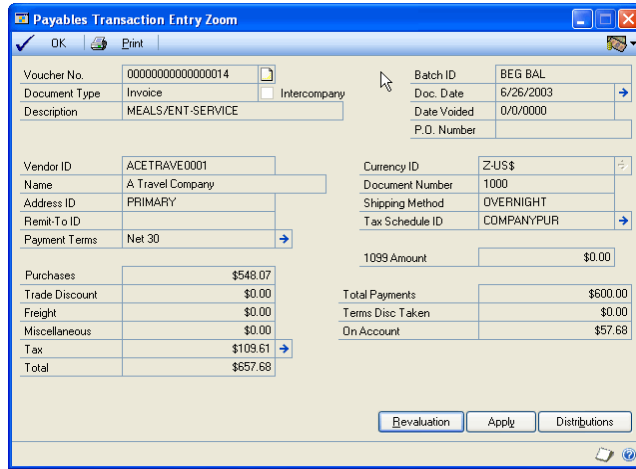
Payables Transaction Entry Zoom

OK Print

Voucher No. 00000000000000014
Document Type Invoice Intercompany
Description MEALS/ENT-SERVICE

Batch ID BEG BAL
Doc. Date 6/26/2003
Date Voided 0/0/0000
P.O. Number

Vendor ID ACETRAVE0001
Name A Travel Company
Address ID PRIMARY
Remit-To ID
Payment Terms Net 30

Currency ID Z-US$
Document Number 1000
Shipping Method OVERNIGHT
Tax Schedule ID COMPANYPUR

1099 Amount $0.00

| | |
|---|---|
| Purchases | $548.07 |
| Trade Discount | $0.00 |
| Freight | $0.00 |
| Miscellaneous | $0.00 |
| Tax | $109.61 |
| Total | $657.68 |

| | |
|---|---|
| Total Payments | $600.00 |
| Terms Disc Taken | $0.00 |
| On Account | $57.68 |

Revaluation Apply Distributions